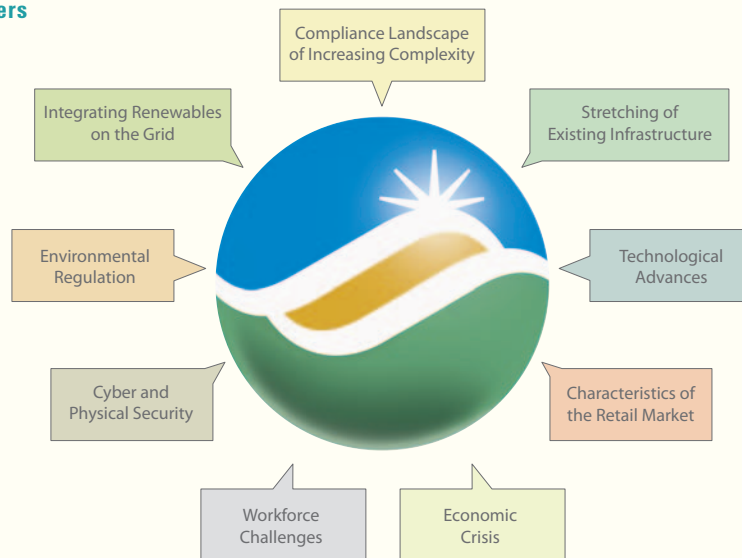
ers

Compliance Landscape of Increasing Complexity

Integrating Renewables on the Grid

Stretching of Existing Infrastructure

Environmental Regulation

Technological Advances

Cyber and Physical Security

Characteristics of the Retail Market

Workforce Challenges

Economic Crisis